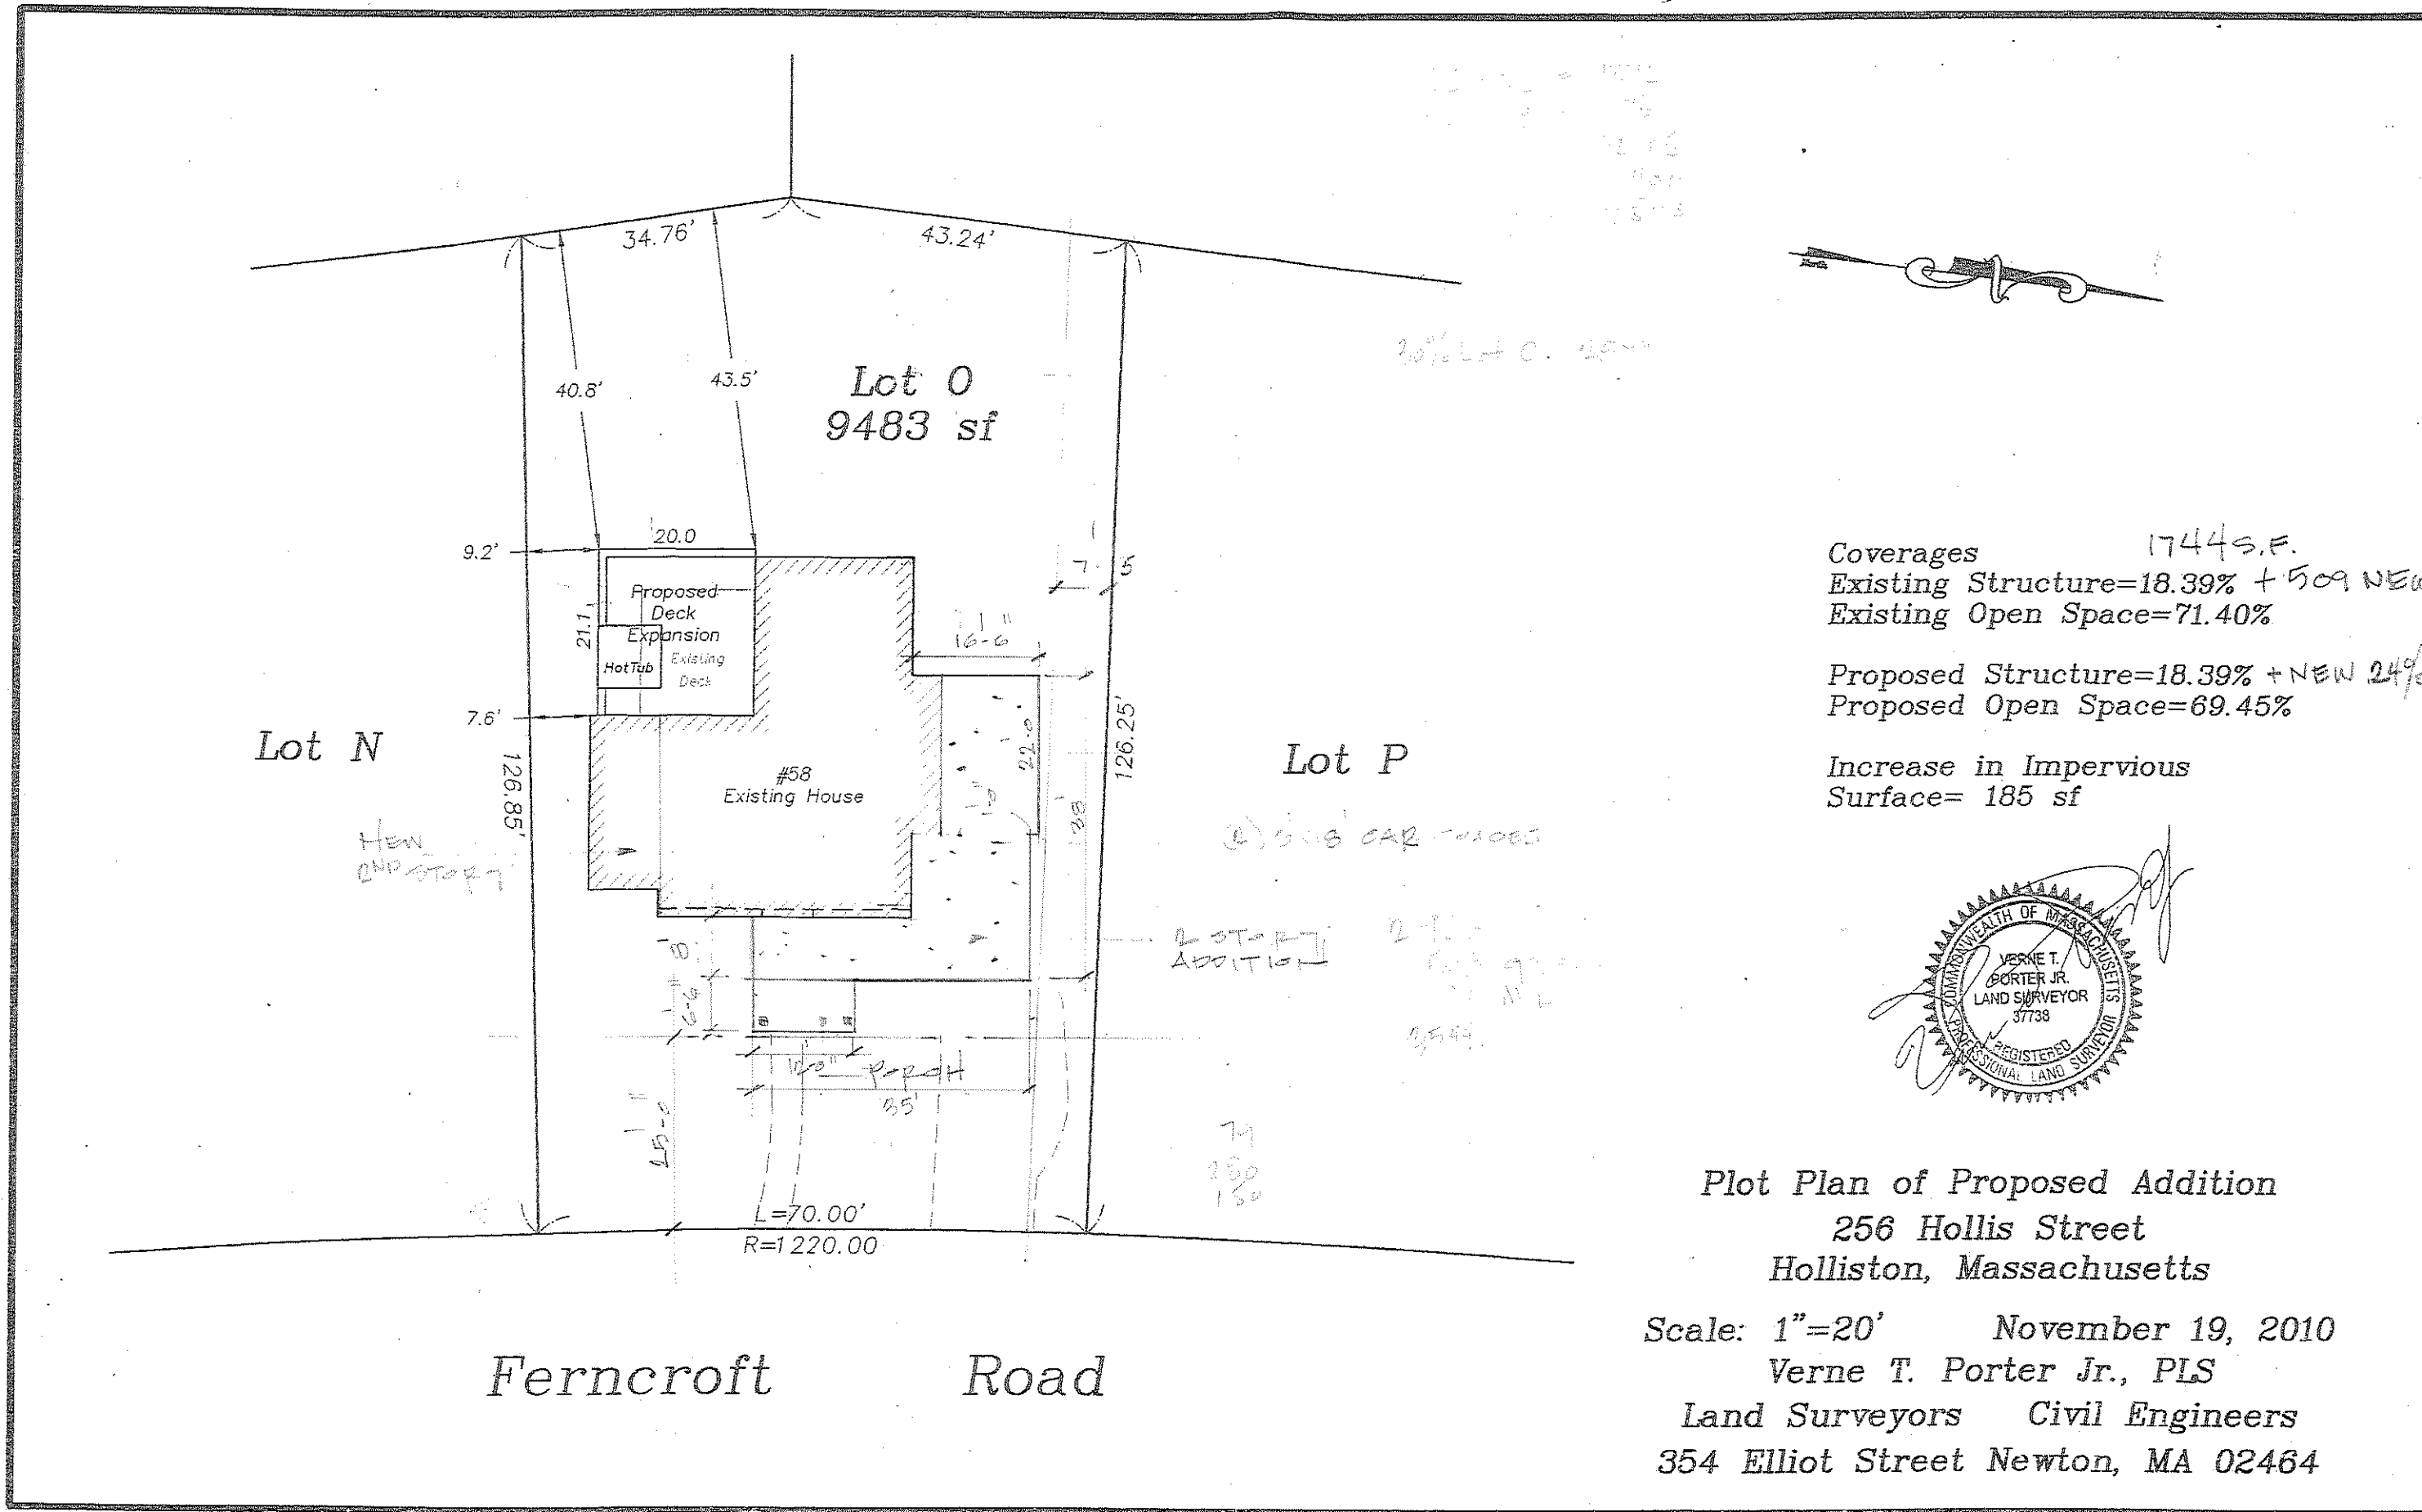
34.76'
43.24'

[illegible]

North

30% Lot C. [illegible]

40.8'
43.5'

Lot O
9483 sf

20.0
9.2'
Proposed Deck Expansion
21.1
Hot Tub
Existing Deck
7.6'
7.5
16-6
22-0
#58
Existing House

Lot N
126.85'
NEW 2ND STORY

126.25'
Lot P

(2) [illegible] CAR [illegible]

2 STORY ADDITION
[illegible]
3544

6-6
10-0" PORCH
35'
45-0
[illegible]

L=70.00'
R=1220.00

Ferncroft Road

Coverages 1744 S.F.
Existing Structure=18.39% +509 NEW
Existing Open Space=71.40%

Proposed Structure=18.39% +NEW 24%
Proposed Open Space=69.45%

Increase in Impervious Surface= 185 sf

COMMONWEALTH OF MASSACHUSETTS
VERNE T. PORTER JR.
LAND SURVEYOR
37738
REGISTERED
PROFESSIONAL LAND SURVEYOR

Plot Plan of Proposed Addition
256 Hollis Street
Holliston, Massachusetts

Scale: 1"=20' November 19, 2010
Verne T. Porter Jr., PLS
Land Surveyors Civil Engineers
354 Elliot Street Newton, MA 02464